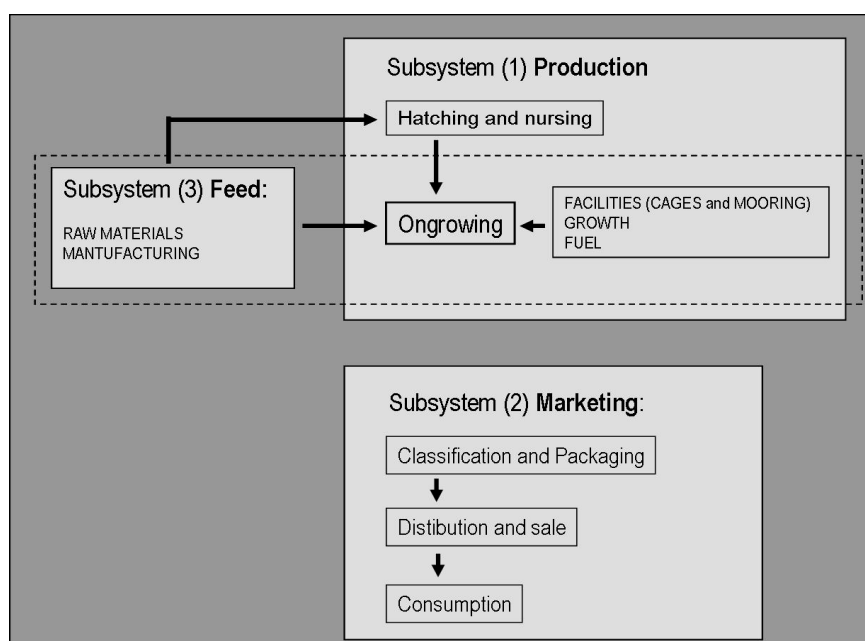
Subsystem (1) **Production**

Hatching and nursing

Subsystem (3) **Feed**:

RAW MATERIALS
MANTUFACTURING

Ongrowing

FACILITIES (CAGES and MOORING)
GROWTH
FUEL

Subsystem (2) **Marketing**:

Classification and Packaging

Distibution and sale

Consumption